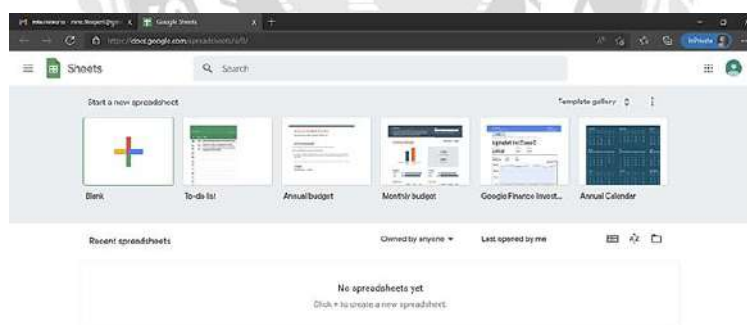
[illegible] Google Sheets

https://docs.google.com/spreadsheets/u/0/

InPrivate

Sheets

Search

Start a new spreadsheet

Template gallery

Blank

To-do list

Annual budget

Monthly budget

Google Finance Invest...

Annual Calendar

Recent spreadsheets

Owned by anyone

Last opened by me

No spreadsheets yet

Click + to create a new spreadsheet.